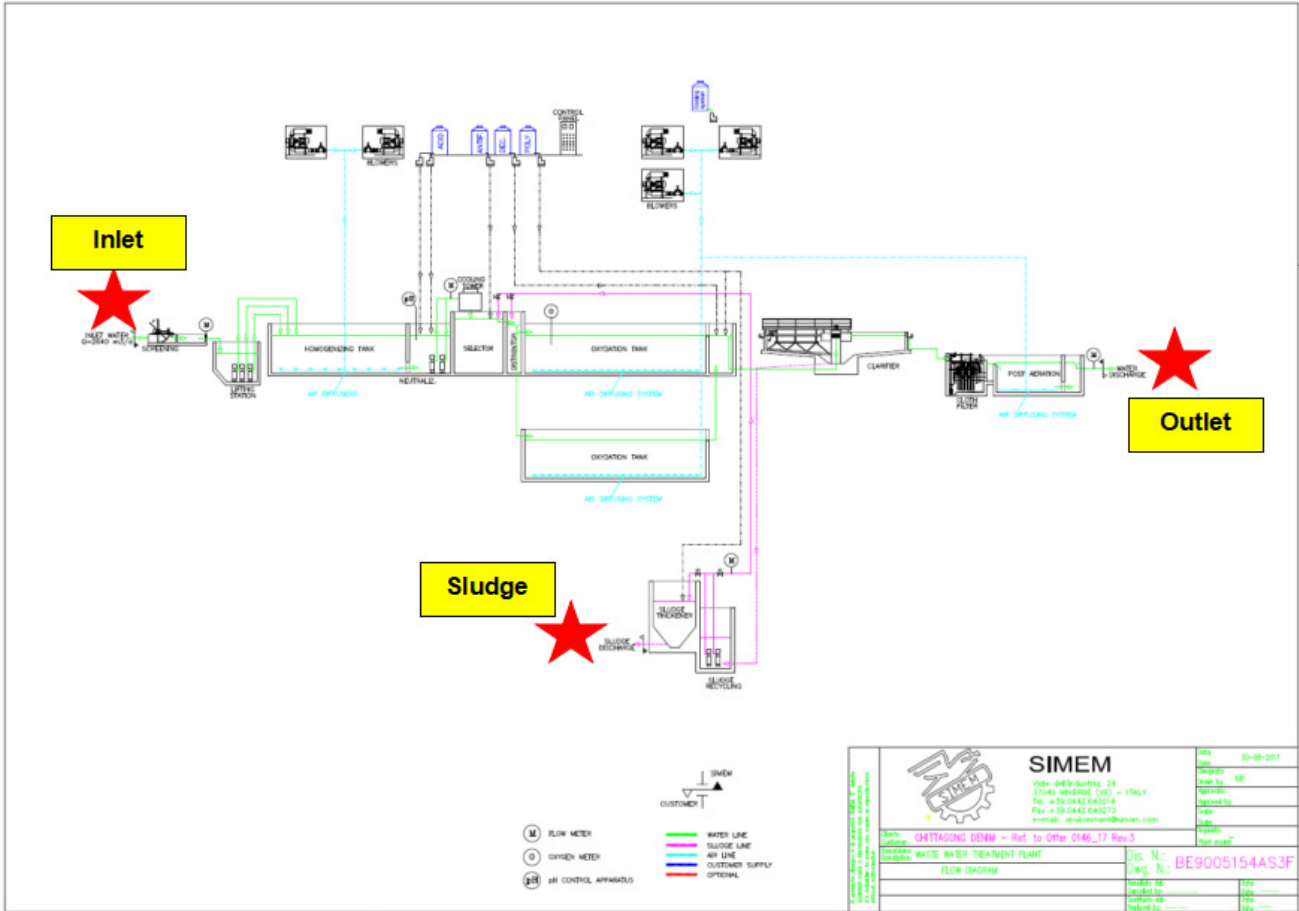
Inlet

Outlet

Sludge

CONTROL PANEL

ACID

ANTIF.

SEL.

POLY

BLOWERS

BLOWERS

INLET WATER Q=2640 m3/d

SCREENING

M

LIFTING STATION

HOMOGENIZING TANK

AIR DIFFUSERS

pH

NEUTRALIZ.

M

COOLING TOWER

SELECTOR

DISTRIBUTOR

O

OXYDATION TANK

AIR DIFFUSING SYSTEM

OXYDATION TANK

AIR DIFFUSING SYSTEM

CLARIFIER

CLOTH FILTER

POST AERATION

AIR DIFFUSING SYSTEM

M

WATER DISCHARGE

SLUDGE THICKENER

SLUDGE DISCHARGE

SLUDGE RECYCLING

M

SIMEM

CUSTOMER

M FLOW METER

O OXYGEN METER

pH pH CONTROL APPARATUS

WATER LINE

SLUDGE LINE

AIR LINE

CUSTOMER SUPPLY

OPTIONAL

SIMEM

Viale dell'Industria, 24
37046 MINERBE (VR) – ITALY
Tel. +39.0442 640014
Fax +39.0442 640273
e-mail: environment@simem.com

Date 30-05-2017

Drawn by MR

Approved by

Scale

Client CHITTAGONG DENIM – Ref. to Offer 0146_17 Rev.3

Description WASTE WATER TREATMENT PLANT

FLOW DIAGRAM

Dis. N.:
Dwg. N.: BE9005154AS3F